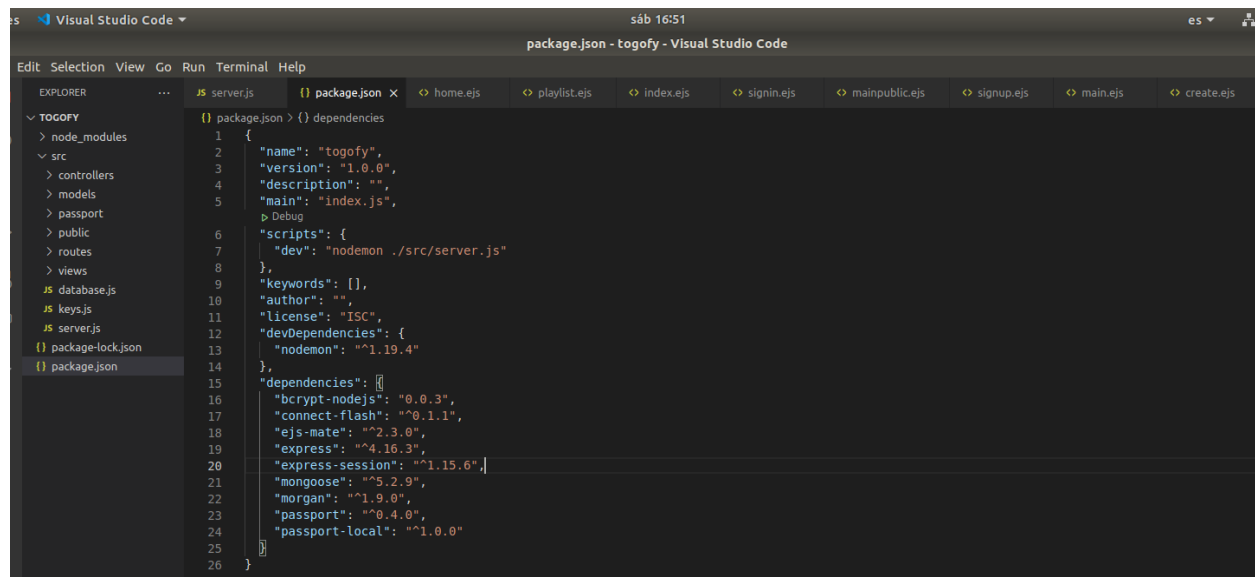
es Visual Studio Code ▾ sáb 16:51 es ▾

package.json - togofy - Visual Studio Code

Edit Selection View Go Run Terminal Help

EXPLORER ...
TOGOFY
> node_modules
src
> controllers
> models
> passport
> public
> routes
> views
JS database.js
JS keys.js
JS server.js
{} package-lock.json
{} package.json

JS server.js {} package.json × <> home.ejs <> playlist.ejs <> index.ejs <> signin.ejs <> mainpublic.ejs <> signup.ejs <> main.ejs <> create.ejs

{} package.json > {} dependencies

```
1  {
2    "name": "togofy",
3    "version": "1.0.0",
4    "description": "",
5    "main": "index.js",
     ▷ Debug
6    "scripts": {
7      "dev": "nodemon ./src/server.js"
8    },
9    "keywords": [],
10   "author": "",
11   "license": "ISC",
12   "devDependencies": {
13     "nodemon": "^1.19.4"
14   },
15   "dependencies": {
16     "bcrypt-nodejs": "0.0.3",
17     "connect-flash": "^0.1.1",
18     "ejs-mate": "^2.3.0",
19     "express": "^4.16.3",
20     "express-session": "^1.15.6",
21     "mongoose": "^5.2.9",
22     "morgan": "^1.9.0",
23     "passport": "^0.4.0",
24     "passport-local": "^1.0.0"
25   }
26 }
```